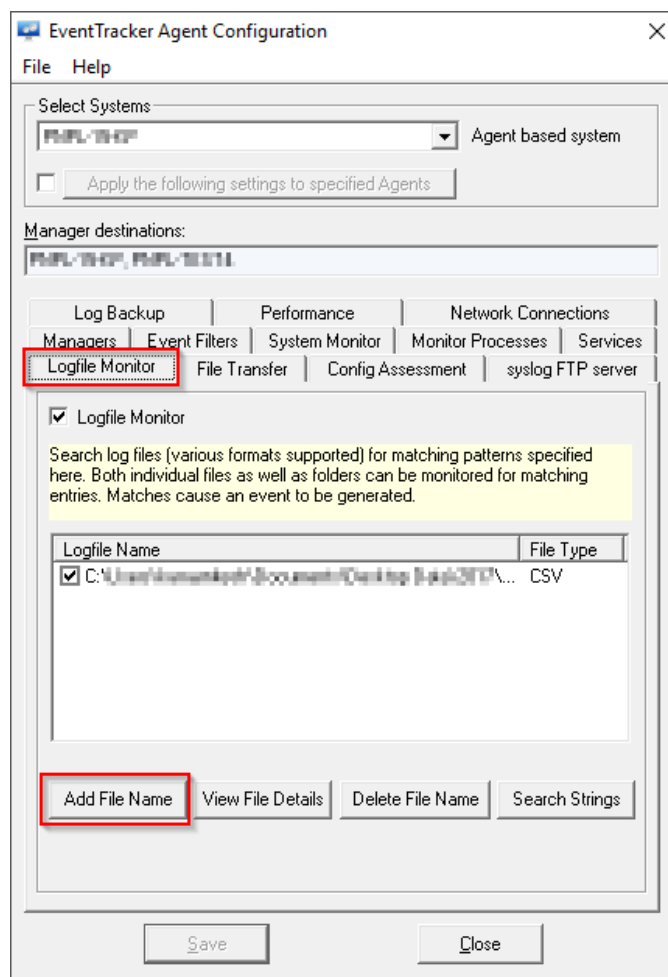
EventTracker Agent Configuration
File Help
Select Systems
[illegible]
Agent based system
Apply the following settings to specified Agents
Manager destinations:
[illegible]
Log Backup | Performance | Network Connections
Managers | Event Filters | System Monitor | Monitor Processes | Services
Logfile Monitor | File Transfer | Config Assessment | syslog FTP server
Logfile Monitor
Search log files (various formats supported) for matching patterns specified here. Both individual files as well as folders can be monitored for matching entries. Matches cause an event to be generated.

| Logfile Name | File Type |
|---|---|
| C:\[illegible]\... | CSV |

Add File Name
View File Details
Delete File Name
Search Strings
Save
Close